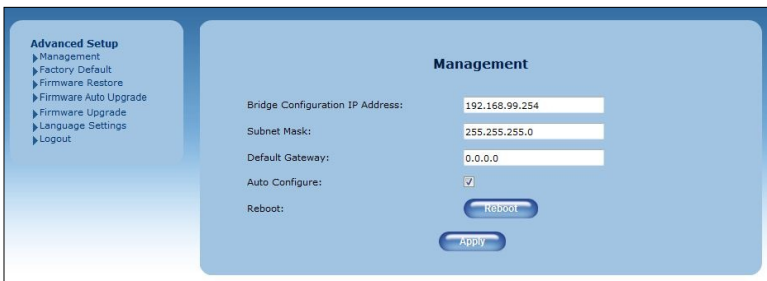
Advanced Setup
Management
Factory Default
Firmware Restore
Firmware Auto Upgrade
Firmware Upgrade
Language Settings
Logout

Management

| | |
|---|---|
| Bridge Configuration IP Address: | 192.168.99.254 |
| Subnet Mask: | 255.255.255.0 |
| Default Gateway: | 0.0.0.0 |
| Auto Configure: | ✓ |
| Reboot: | Reboot |

Apply